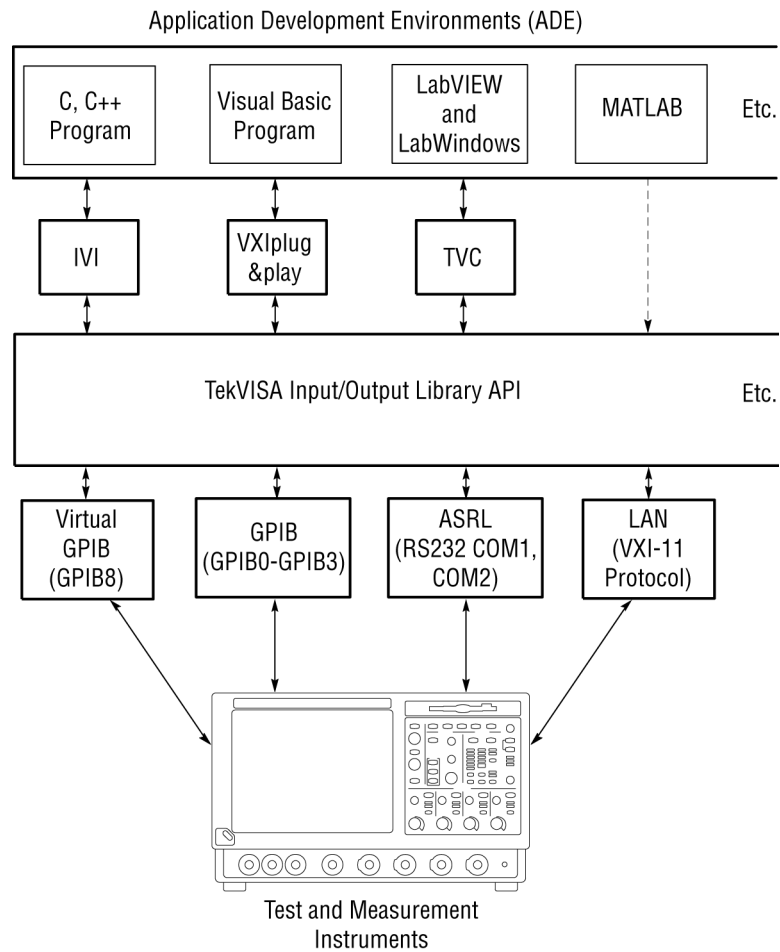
Application Development Environments (ADE)

C, C++ Program

Visual Basic Program

LabVIEW and LabWindows

MATLAB

Etc.

IVI

VXIplug &play

TVC

TekVISA Input/Output Library API

Etc.

Virtual GPIB (GPIB8)

GPIB (GPIB0-GPIB3)

ASRL (RS232 COM1, COM2)

LAN (VXI-11 Protocol)

Test and Measurement Instruments